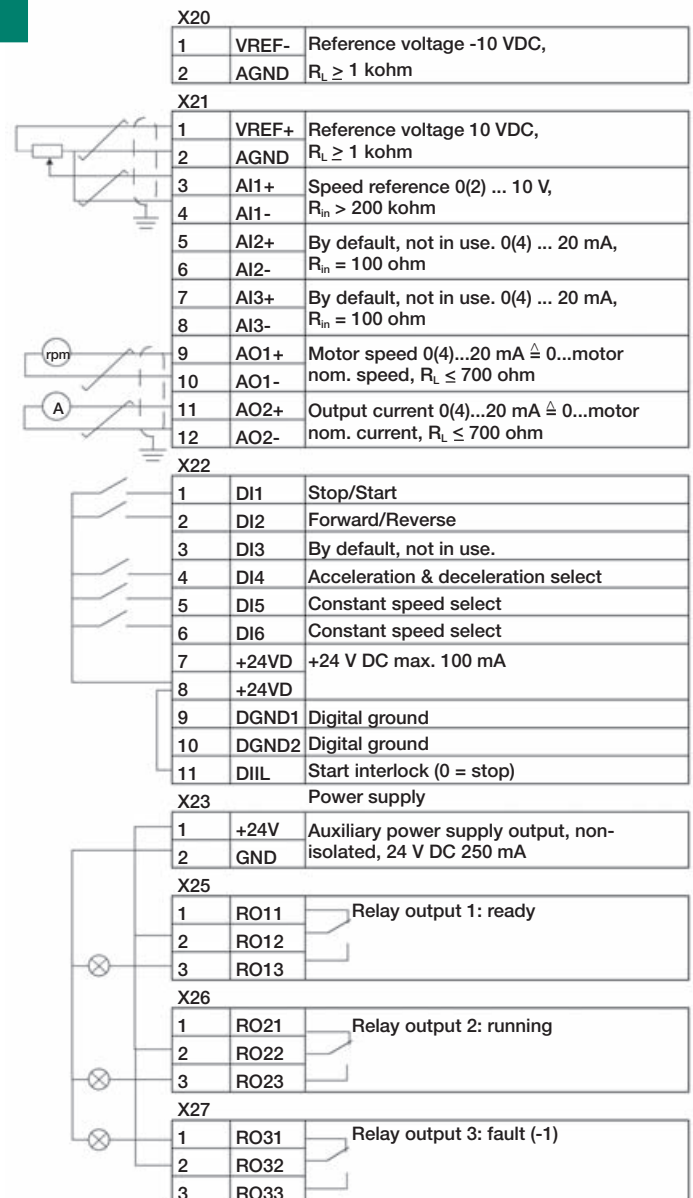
X20

| | | |
|---|---|---|
| 1 | VREF- | Reference voltage -10 VDC, $R_L \geq 1$ kohm |
| 2 | AGND | |

X21

| | | |
|---|---|---|
| 1 | VREF+ | Reference voltage 10 VDC, $R_L \geq 1$ kohm |
| 2 | AGND | |
| 3 | AI1+ | Speed reference 0(2) ... 10 V, $R_{in} > 200$ kohm |
| 4 | AI1- | |
| 5 | AI2+ | By default, not in use. 0(4) ... 20 mA, $R_{in} = 100$ ohm |
| 6 | AI2- | |
| 7 | AI3+ | By default, not in use. 0(4) ... 20 mA, $R_{in} = 100$ ohm |
| 8 | AI3- | |
| 9 | AO1+ | Motor speed 0(4)...20 mA $\triangleq$ 0...motor nom. speed, $R_L \leq 700$ ohm |
| 10 | AO1- | |
| 11 | AO2+ | Output current 0(4)...20 mA $\triangleq$ 0...motor nom. current, $R_L \leq 700$ ohm |
| 12 | AO2- | |

rpm

A

X22

| | | |
|---|---|---|
| 1 | DI1 | Stop/Start |
| 2 | DI2 | Forward/Reverse |
| 3 | DI3 | By default, not in use. |
| 4 | DI4 | Acceleration & deceleration select |
| 5 | DI5 | Constant speed select |
| 6 | DI6 | Constant speed select |
| 7 | +24VD | +24 V DC max. 100 mA |
| 8 | +24VD | |
| 9 | DGND1 | Digital ground |
| 10 | DGND2 | Digital ground |
| 11 | DIIL | Start interlock (0 = stop) |

X23 Power supply

| | | |
|---|---|---|
| 1 | +24V | Auxiliary power supply output, non-isolated, 24 V DC 250 mA |
| 2 | GND | |

X25

| | | |
|---|---|---|
| 1 | RO11 | Relay output 1: ready |
| 2 | RO12 | |
| 3 | RO13 | |

X26

| | | |
|---|---|---|
| 1 | RO21 | Relay output 2: running |
| 2 | RO22 | |
| 3 | RO23 | |

X27

| | | |
|---|---|---|
| 1 | RO31 | Relay output 3: fault (-1) |
| 2 | RO32 | |
| 3 | RO33 | |